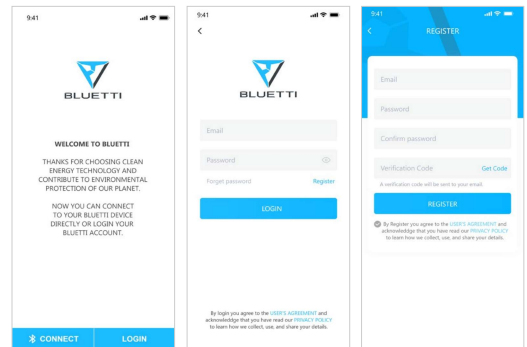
9:41

BLUETTI

WELCOME TO BLUETTI

THANKS FOR CHOOSING CLEAN ENERGY TECHNOLOGY AND CONTRIBUTE TO ENVIRONMENTAL PROTECTION OF OUR PLANET.

NOW YOU CAN CONNECT TO YOUR BLUETTI DEVICE DIRECTLY OR LOGIN YOUR BLUETTI ACCOUNT.

CONNECT

LOGIN

9:41

<

BLUETTI

Email

Password

Forget password

Register

LOGIN

By login you agree to the USER'S AGREEMENT and acknowledge that you have read our PRIVACY POLICY to learn how we collect, use, and share your details.

9:41

<

REGISTER

Email

Password

Confirm password

Verification Code

Get Code

A verification code will be sent to your email.

REGISTER

By Register you agree to the USER'S AGREEMENT and acknowledge that you have read our PRIVACY POLICY to learn how we collect, use, and share your details.